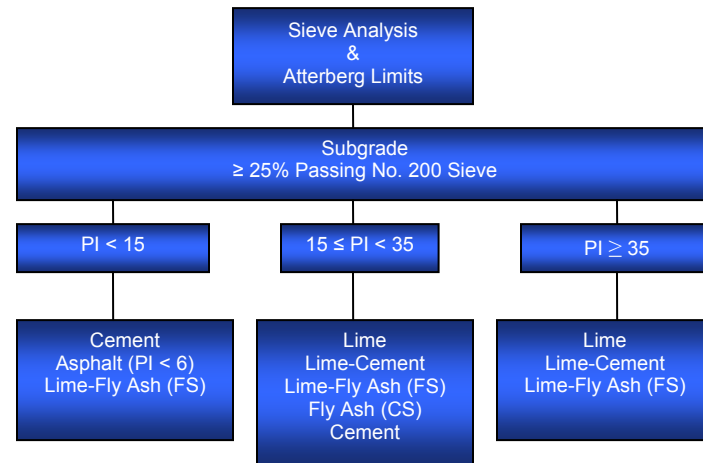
Sieve Analysis
&
Atterberg Limits

Subgrade
≥ 25% Passing No. 200 Sieve

PI < 15

15 ≤ PI < 35

PI ≥ 35

Cement
Asphalt (PI < 6)
Lime-Fly Ash (FS)

Lime
Lime-Cement
Lime-Fly Ash (FS)
Fly Ash (CS)
Cement

Lime
Lime-Cement
Lime-Fly Ash (FS)